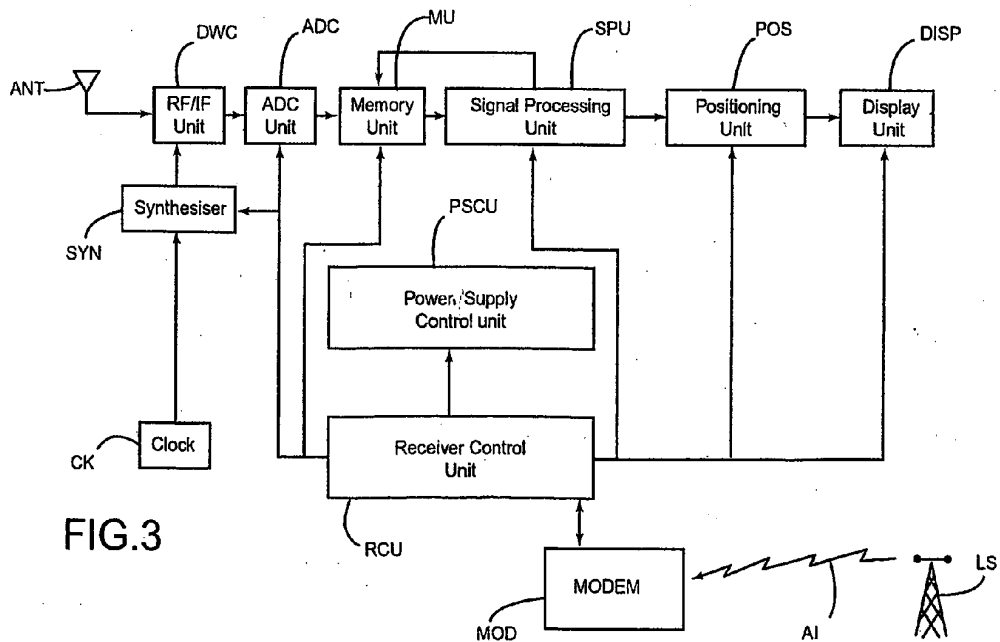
DWC
ADC
MU
SPU
POS
DISP
ANT
RF/IF Unit
ADC Unit
Memory Unit
Signal Processing Unit
Positioning Unit
Display Unit
Synthesiser
SYN
PSCU
Power Supply Control unit
Clock
CK
Receiver Control Unit
FIG.3
RCU
MODEM
MOD
AI
LS